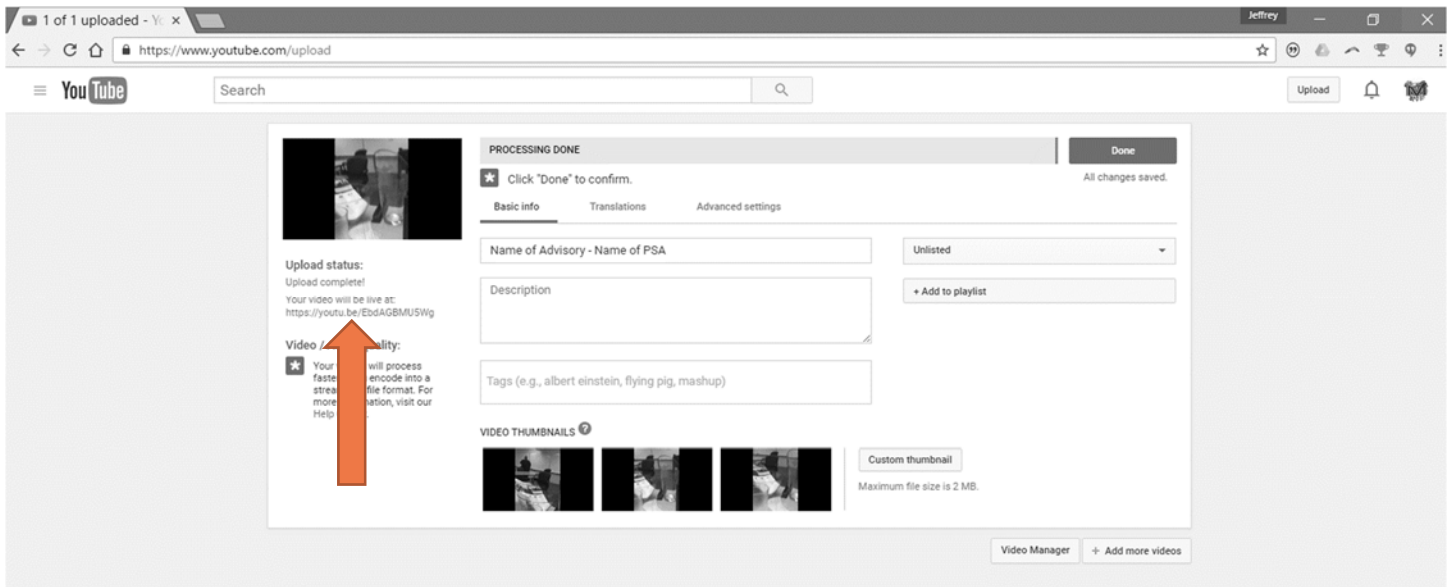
1 of 1 uploaded - Yo ×

Jeffrey

https://www.youtube.com/upload

YouTube

Search

Upload

PROCESSING DONE

Done

Click "Done" to confirm.

All changes saved.

Basic info Translations Advanced settings

Name of Advisory - Name of PSA

Unlisted

Description

+ Add to playlist

Tags (e.g., albert einstein, flying pig, mashup)

VIDEO THUMBNAILS

Custom thumbnail

Maximum file size is 2 MB.

Upload status:
Upload complete!
Your video will be live at:
https://youtu.be/EbdAGBMU5Wg

Video / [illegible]ality:

Your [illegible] will process faste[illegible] encode into a strea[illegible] file format. For more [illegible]nation, visit our Help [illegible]

Video Manager

+ Add more videos